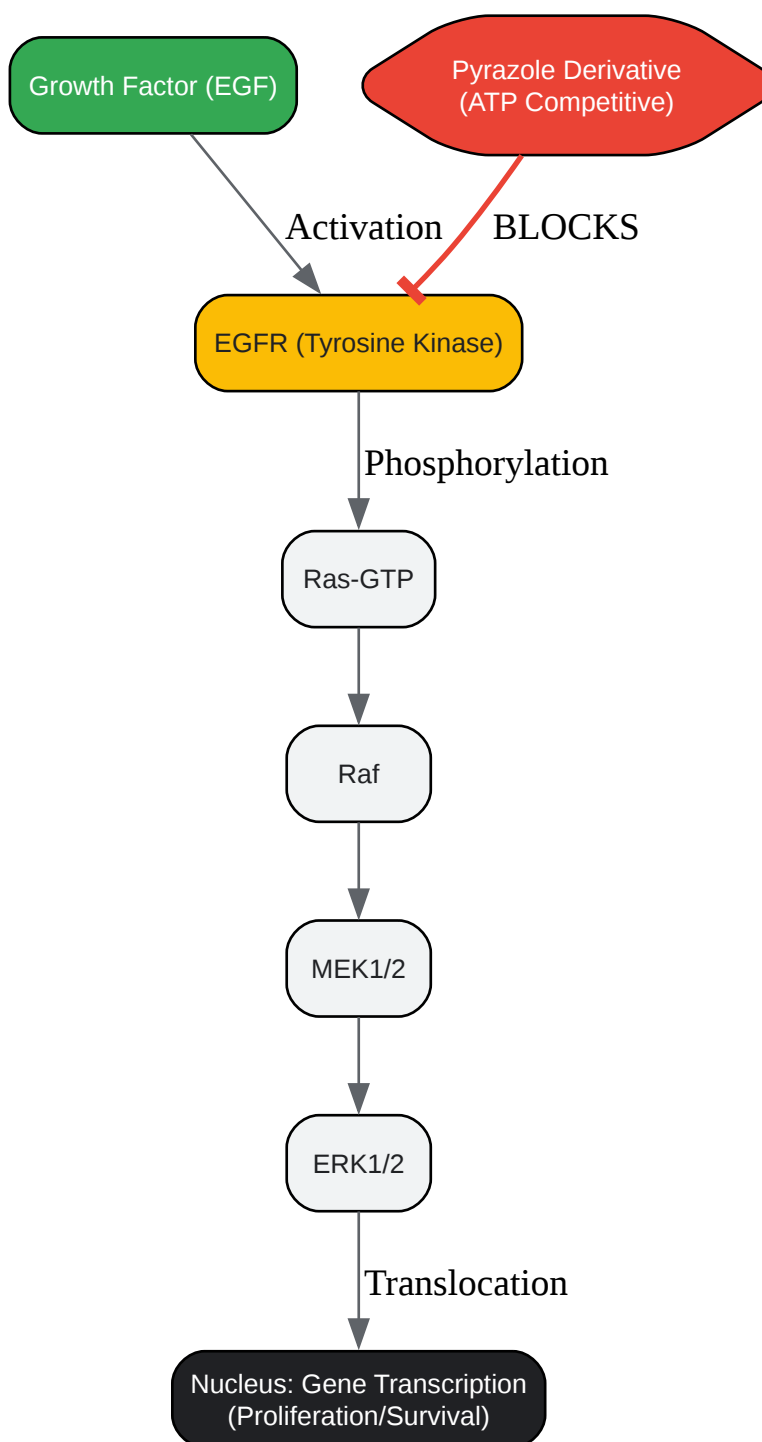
Growth Factor (EGF)

Pyrazole Derivative
(ATP Competitive)

Activation

BLOCKS

EGFR (Tyrosine Kinase)

Phosphorylation

Ras-GTP

Raf

MEK1/2

ERK1/2

Translocation

Nucleus: Gene Transcription
(Proliferation/Survival)